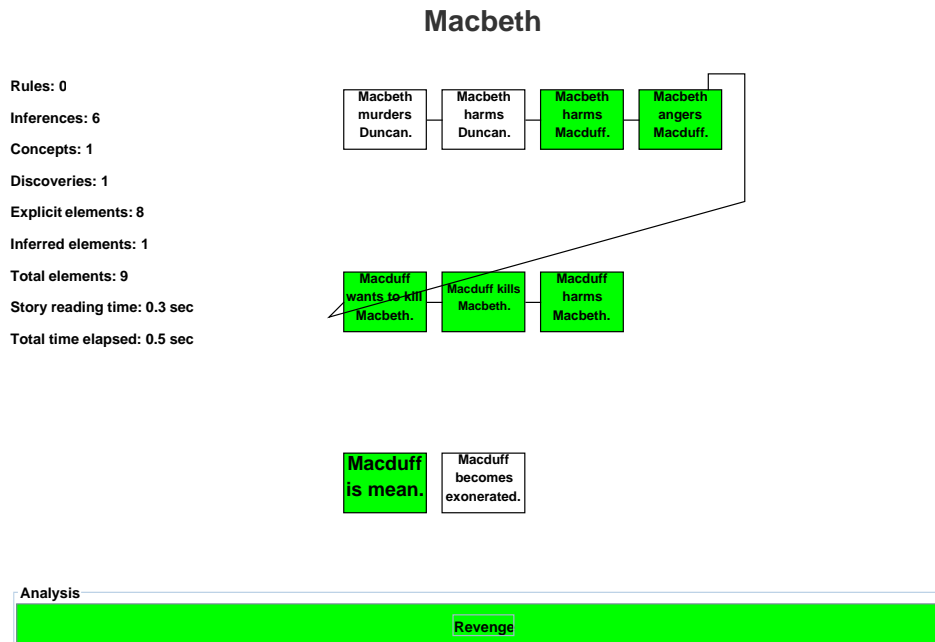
Macbeth

Rules: 0

Inferences: 6

Concepts: 1

Discoveries: 1

Explicit elements: 8

Inferred elements: 1

Total elements: 9

Story reading time: 0.3 sec

Total time elapsed: 0.5 sec

Macbeth murders Duncan.

Macbeth harms Duncan.

Macbeth harms Macduff.

Macbeth angers Macduff.

Macduff wants to kill Macbeth.

Macduff kills Macbeth.

Macduff harms Macbeth.

Macduff is mean.

Macduff becomes exonerated.

Analysis

Revenge